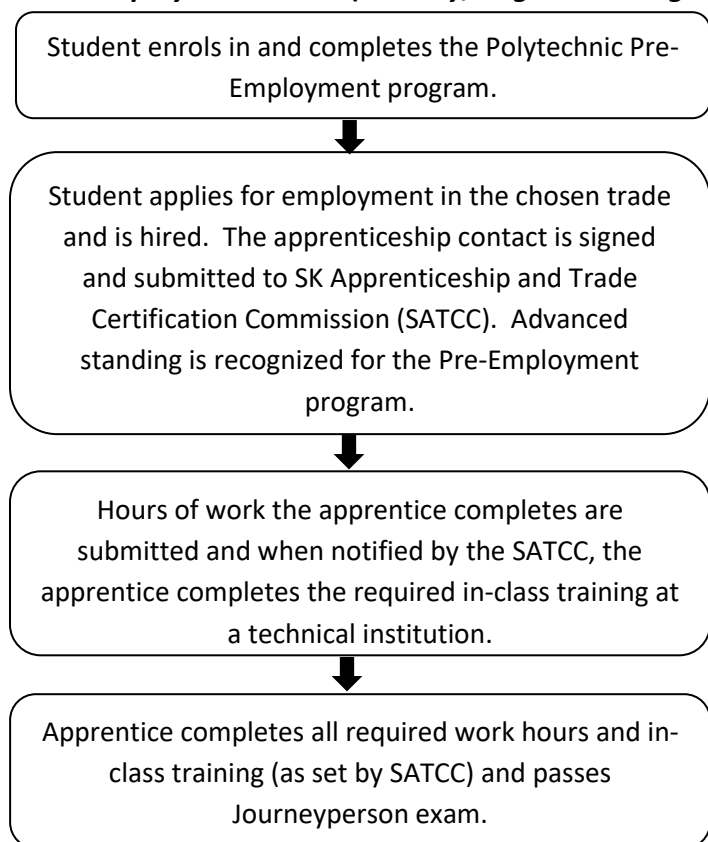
Student enrols in and completes the Polytechnic Pre-Employment program.

Student applies for employment in the chosen trade and is hired. The apprenticeship contact is signed and submitted to SK Apprenticeship and Trade Certification Commission (SATCC). Advanced standing is recognized for the Pre-Employment program.

Hours of work the apprentice completes are submitted and when notified by the SATCC, the apprentice completes the required in-class training at a technical institution.

Apprentice completes all required work hours and in-class training (as set by SATCC) and passes Journeyperson exam.